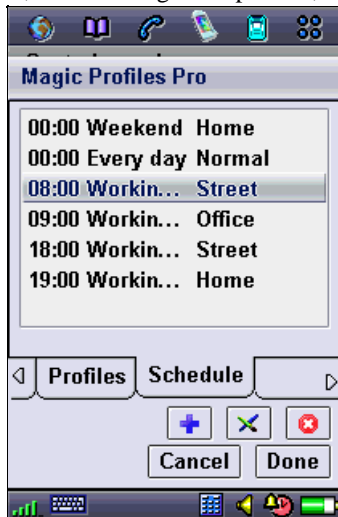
Magic Profiles Pro

| | | |
|---|---|---|
| 00:00 | Weekend | Home |
| 00:00 | Every day | Normal |
| 08:00 | Workin... | Street |
| 09:00 | Workin... | Office |
| 18:00 | Workin... | Street |
| 19:00 | Workin... | Home |

Profiles Schedule

Cancel Done